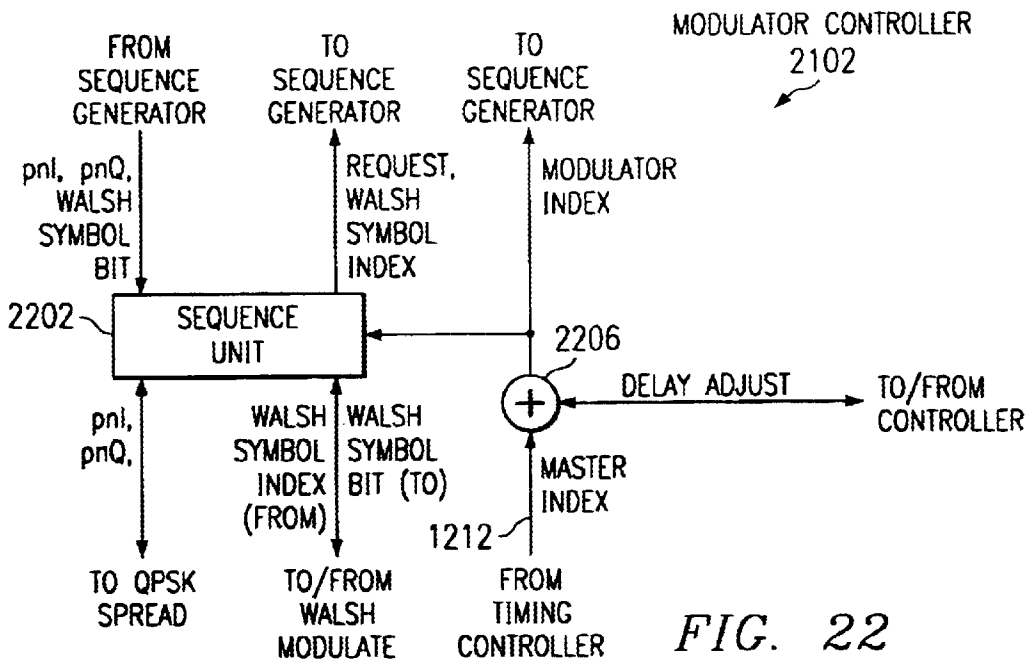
MODULATOR CONTROLLER
2102

FROM SEQUENCE GENERATOR

TO SEQUENCE GENERATOR

TO SEQUENCE GENERATOR

pnI, pnQ, WALSH SYMBOL BIT

REQUEST, WALSH SYMBOL INDEX

MODULATOR INDEX

2202

SEQUENCE UNIT

2206

+

DELAY ADJUST

TO/FROM CONTROLLER

pnI, pnQ,

WALSH SYMBOL INDEX (FROM)

WALSH SYMBOL BIT (TO)

MASTER INDEX

1212

TO QPSK SPREAD

TO/FROM WALSH MODULATE

FROM TIMING CONTROLLER

FIG. 22